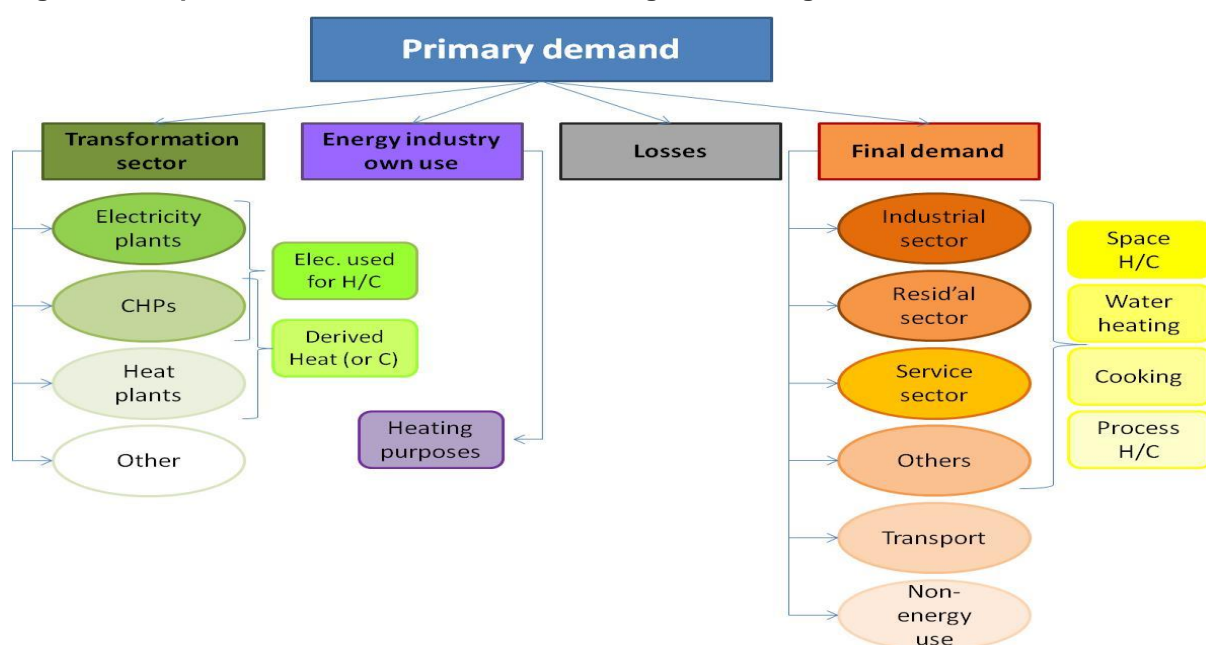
Primary demand

Transformation sector

Energy industry own use

Losses

Final demand

Electricity plants

CHPs

Heat plants

Other

Elec. used for H/C

Derived Heat (or C)

Heating purposes

Industrial sector

Resid'al sector

Service sector

Others

Transport

Non-energy use

Space H/C

Water heating

Cooking

Process H/C